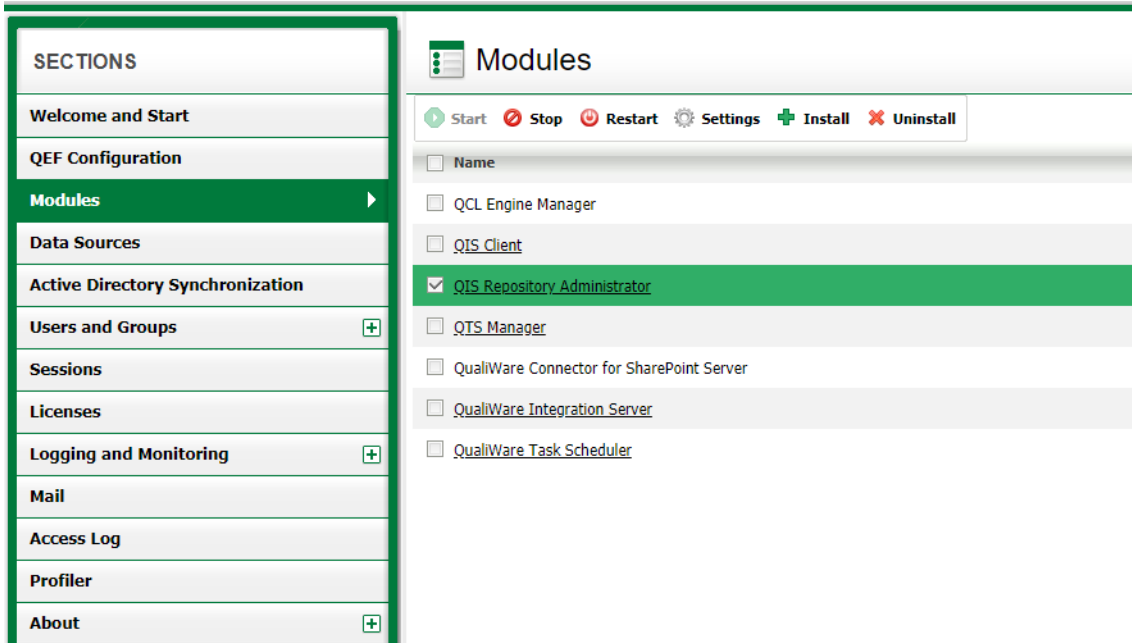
SECTIONS

Welcome and Start

QEF Configuration

Modules

Data Sources

Active Directory Synchronization

Users and Groups

Sessions

Licenses

Logging and Monitoring

Mail

Access Log

Profiler

About

Modules

Start Stop Restart Settings Install Uninstall

| Name |
|---|
| QCL Engine Manager |
| QIS Client |
| QIS Repository Administrator |
| QTS Manager |
| QualiWare Connector for SharePoint Server |
| QualiWare Integration Server |
| QualiWare Task Scheduler |